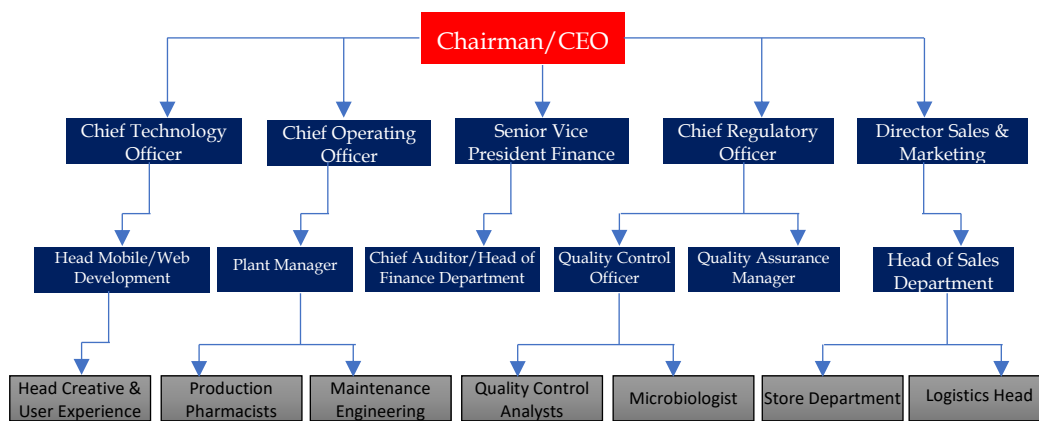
Chairman/CEO

Chief Technology Officer

Chief Operating Officer

Senior Vice President Finance

Chief Regulatory Officer

Director Sales & Marketing

Head Mobile/Web Development

Plant Manager

Chief Auditor/Head of Finance Department

Quality Control Officer

Quality Assurance Manager

Head of Sales Department

Head Creative & User Experience

Production Pharmacists

Maintenance Engineering

Quality Control Analysts

Microbiologist

Store Department

Logistics Head